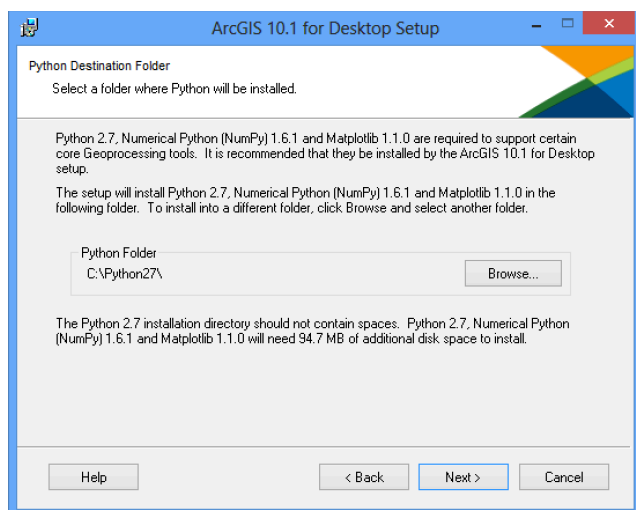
ArcGIS 10.1 for Desktop Setup

Python Destination Folder

Select a folder where Python will be installed.

Python 2.7, Numerical Python (NumPy) 1.6.1 and Matplotlib 1.1.0 are required to support certain core Geoprocessing tools. It is recommended that they be installed by the ArcGIS 10.1 for Desktop setup.

The setup will install Python 2.7, Numerical Python (NumPy) 1.6.1 and Matplotlib 1.1.0 in the following folder. To install into a different folder, click Browse and select another folder.

Python Folder

C:\Python27\

Browse...

The Python 2.7 installation directory should not contain spaces. Python 2.7, Numerical Python (NumPy) 1.6.1 and Matplotlib 1.1.0 will need 94.7 MB of additional disk space to install.

Help

< Back

Next >

Cancel